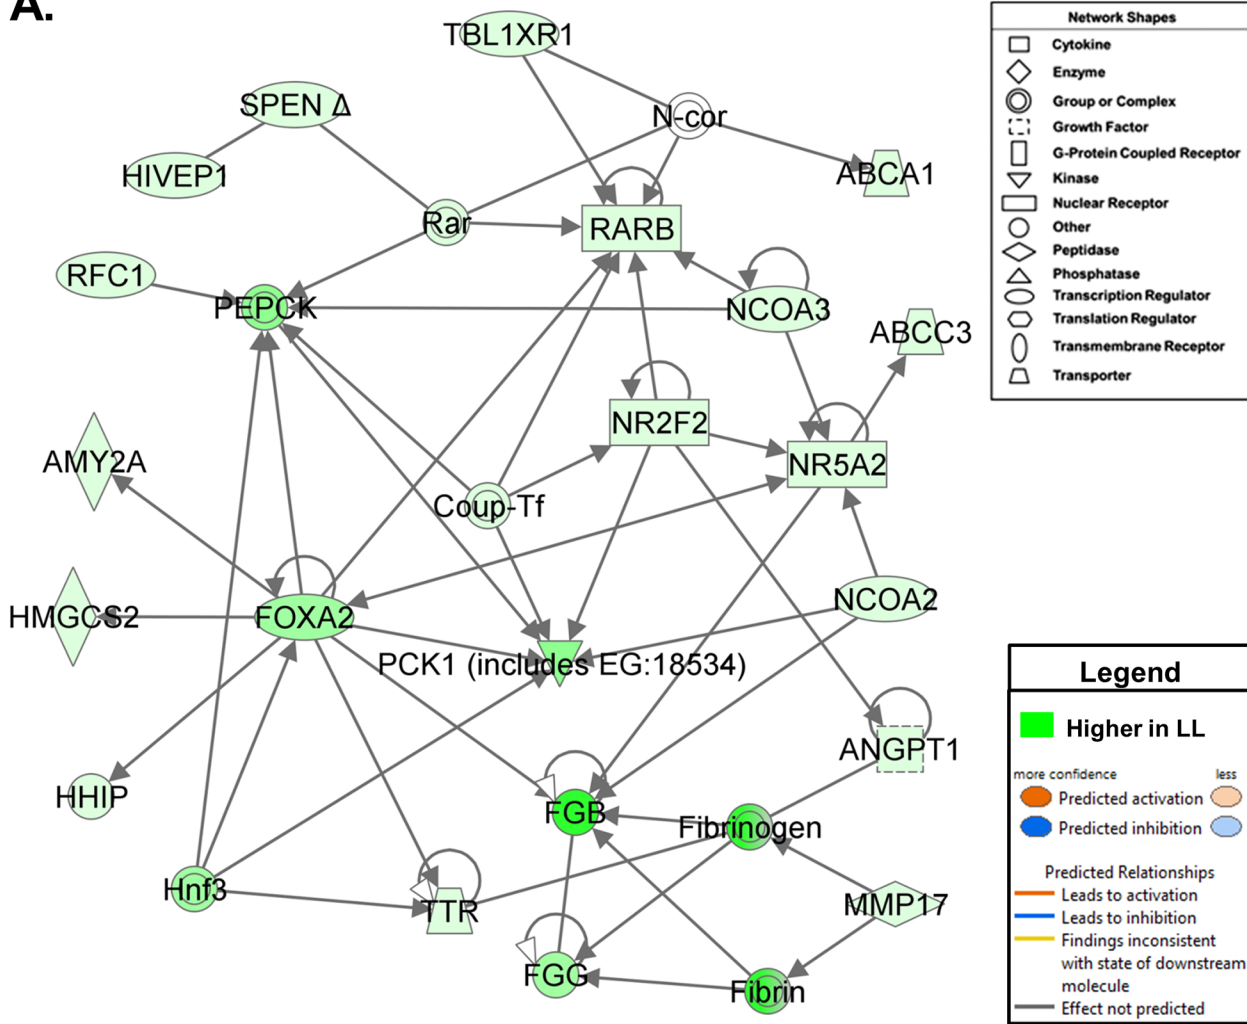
A.

TBL1XR1
SPEN Δ
HIVEP1
N-cor
ABCA1
Rar
RARB
RFC1
PEPCK
NCOA3
ABCC3
NR2F2
NR5A2
AMY2A
Coup-Tf
HMGCS2
FOXA2
NCOA2
PCK1 (includes EG:18534)
ANGPT1
HHIP
FGB
Fibrinogen
Hnf3
TTR
MMP17
FGG
Fibrin

Network Shapes
Cytokine
Enzyme
Group or Complex
Growth Factor
G-Protein Coupled Receptor
Kinase
Nuclear Receptor
Other
Peptidase
Phosphatase
Transcription Regulator
Translation Regulator
Transmembrane Receptor
Transporter

Legend
Higher in LL
more confidence
less
Predicted activation
Predicted inhibition
Predicted Relationships
Leads to activation
Leads to inhibition
Findings inconsistent with state of downstream molecule
Effect not predicted